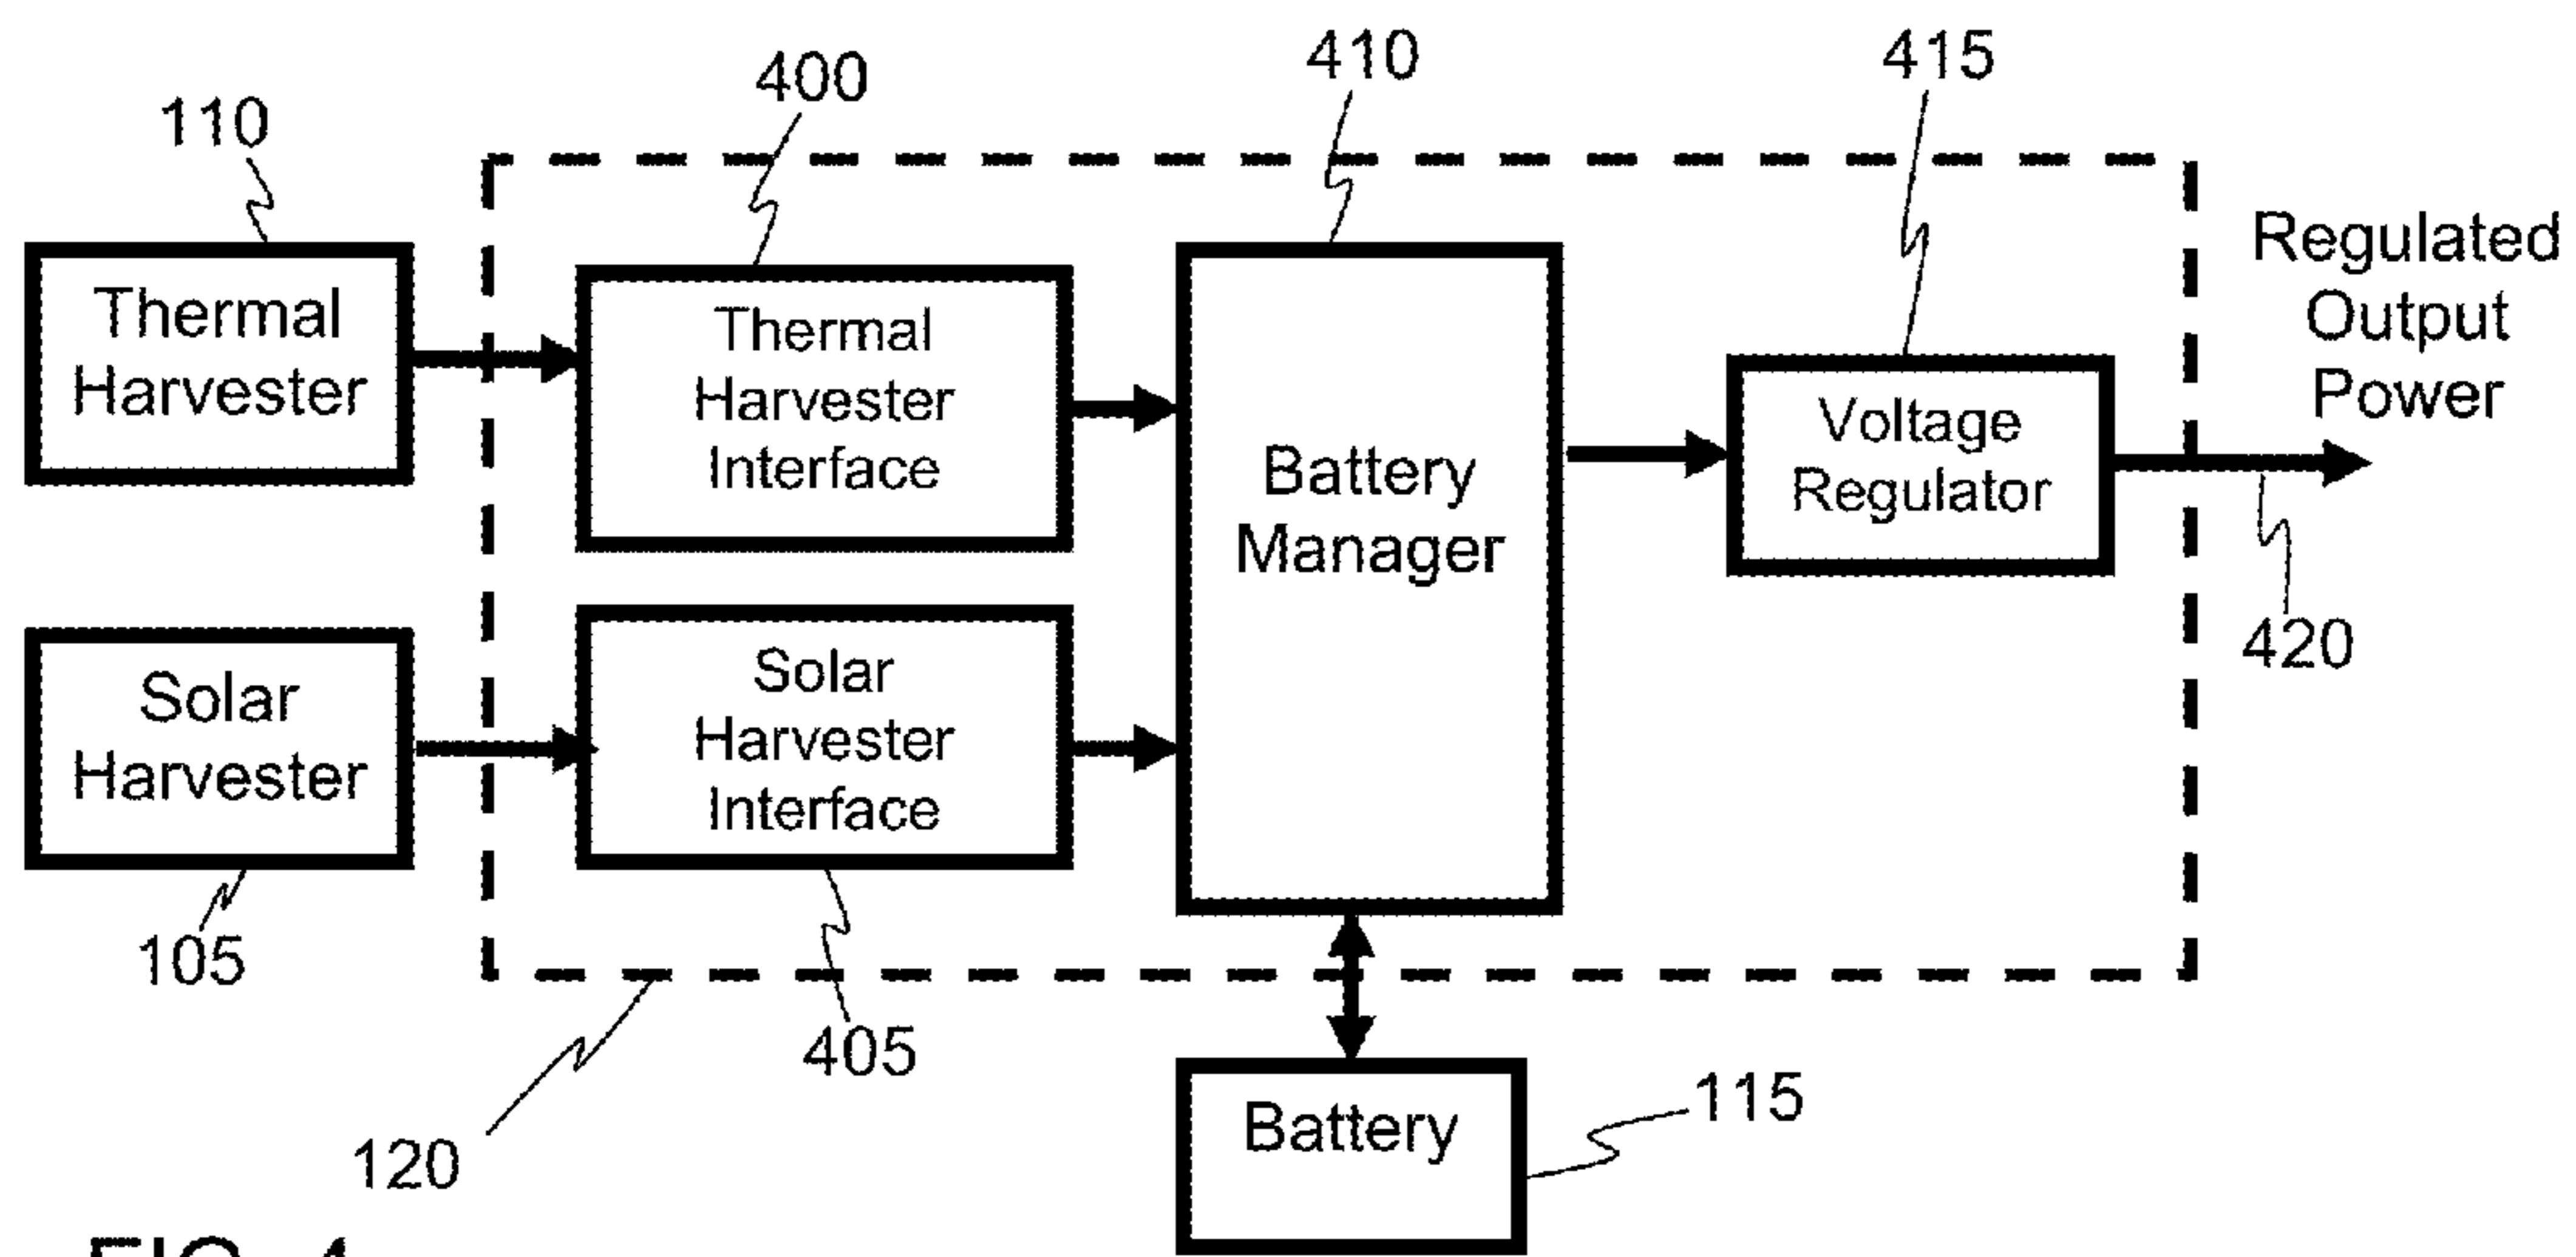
400

410

415

110

Regulated Output Power

Thermal Harvester

Thermal Harvester Interface

Battery Manager

Voltage Regulator

420

Solar Harvester

Solar Harvester Interface

105

405

120

Battery

115

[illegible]